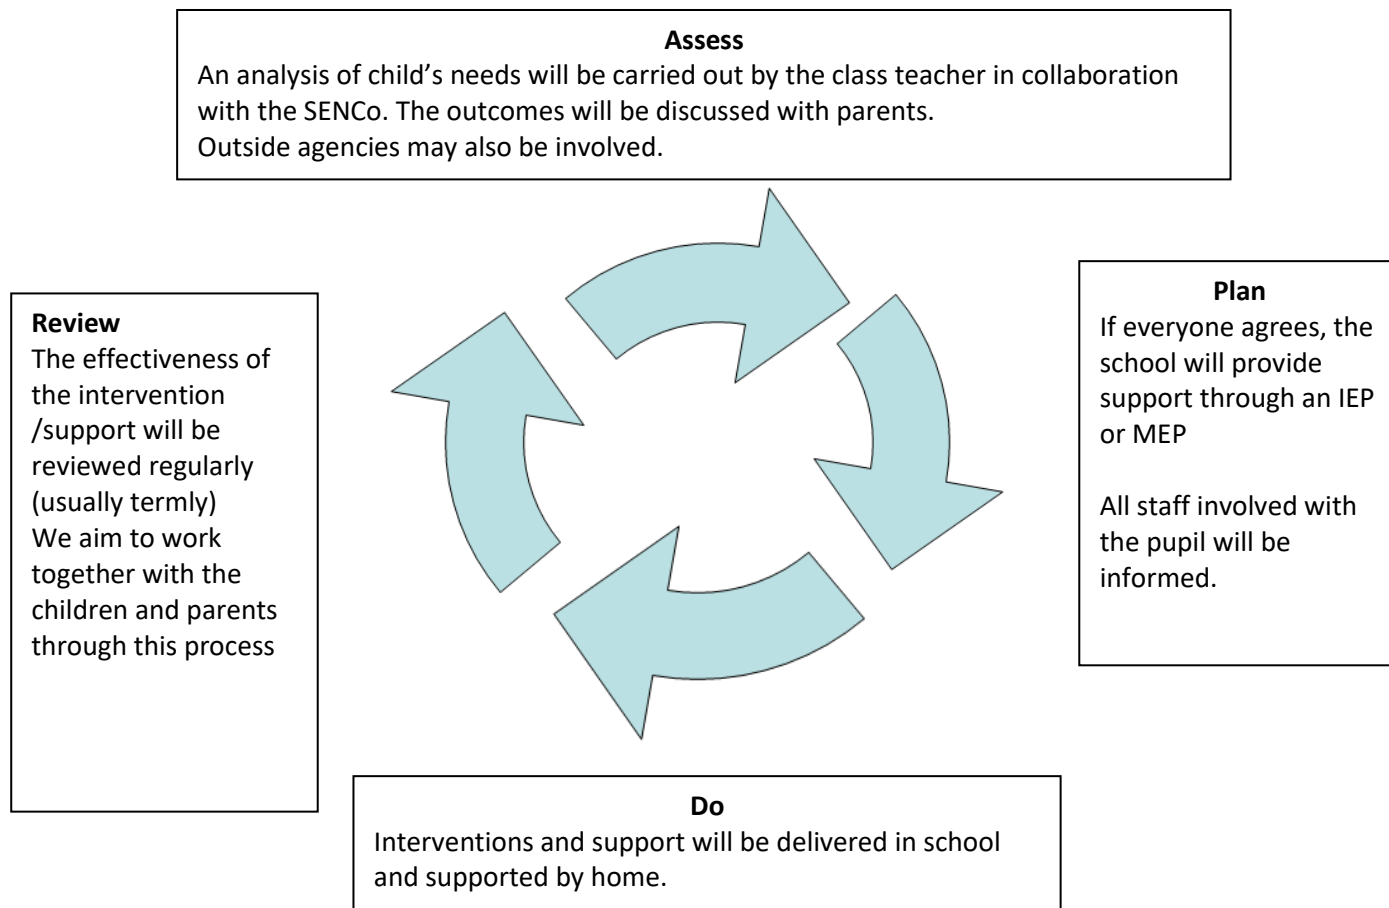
**Assess**
An analysis of child's needs will be carried out by the class teacher in collaboration with the SENCo. The outcomes will be discussed with parents.
Outside agencies may also be involved.

**Plan**
If everyone agrees, the school will provide support through an IEP or MEP

All staff involved with the pupil will be informed.

**Do**
Interventions and support will be delivered in school and supported by home.

**Review**
The effectiveness of the intervention /support will be reviewed regularly (usually termly)
We aim to work together with the children and parents through this process